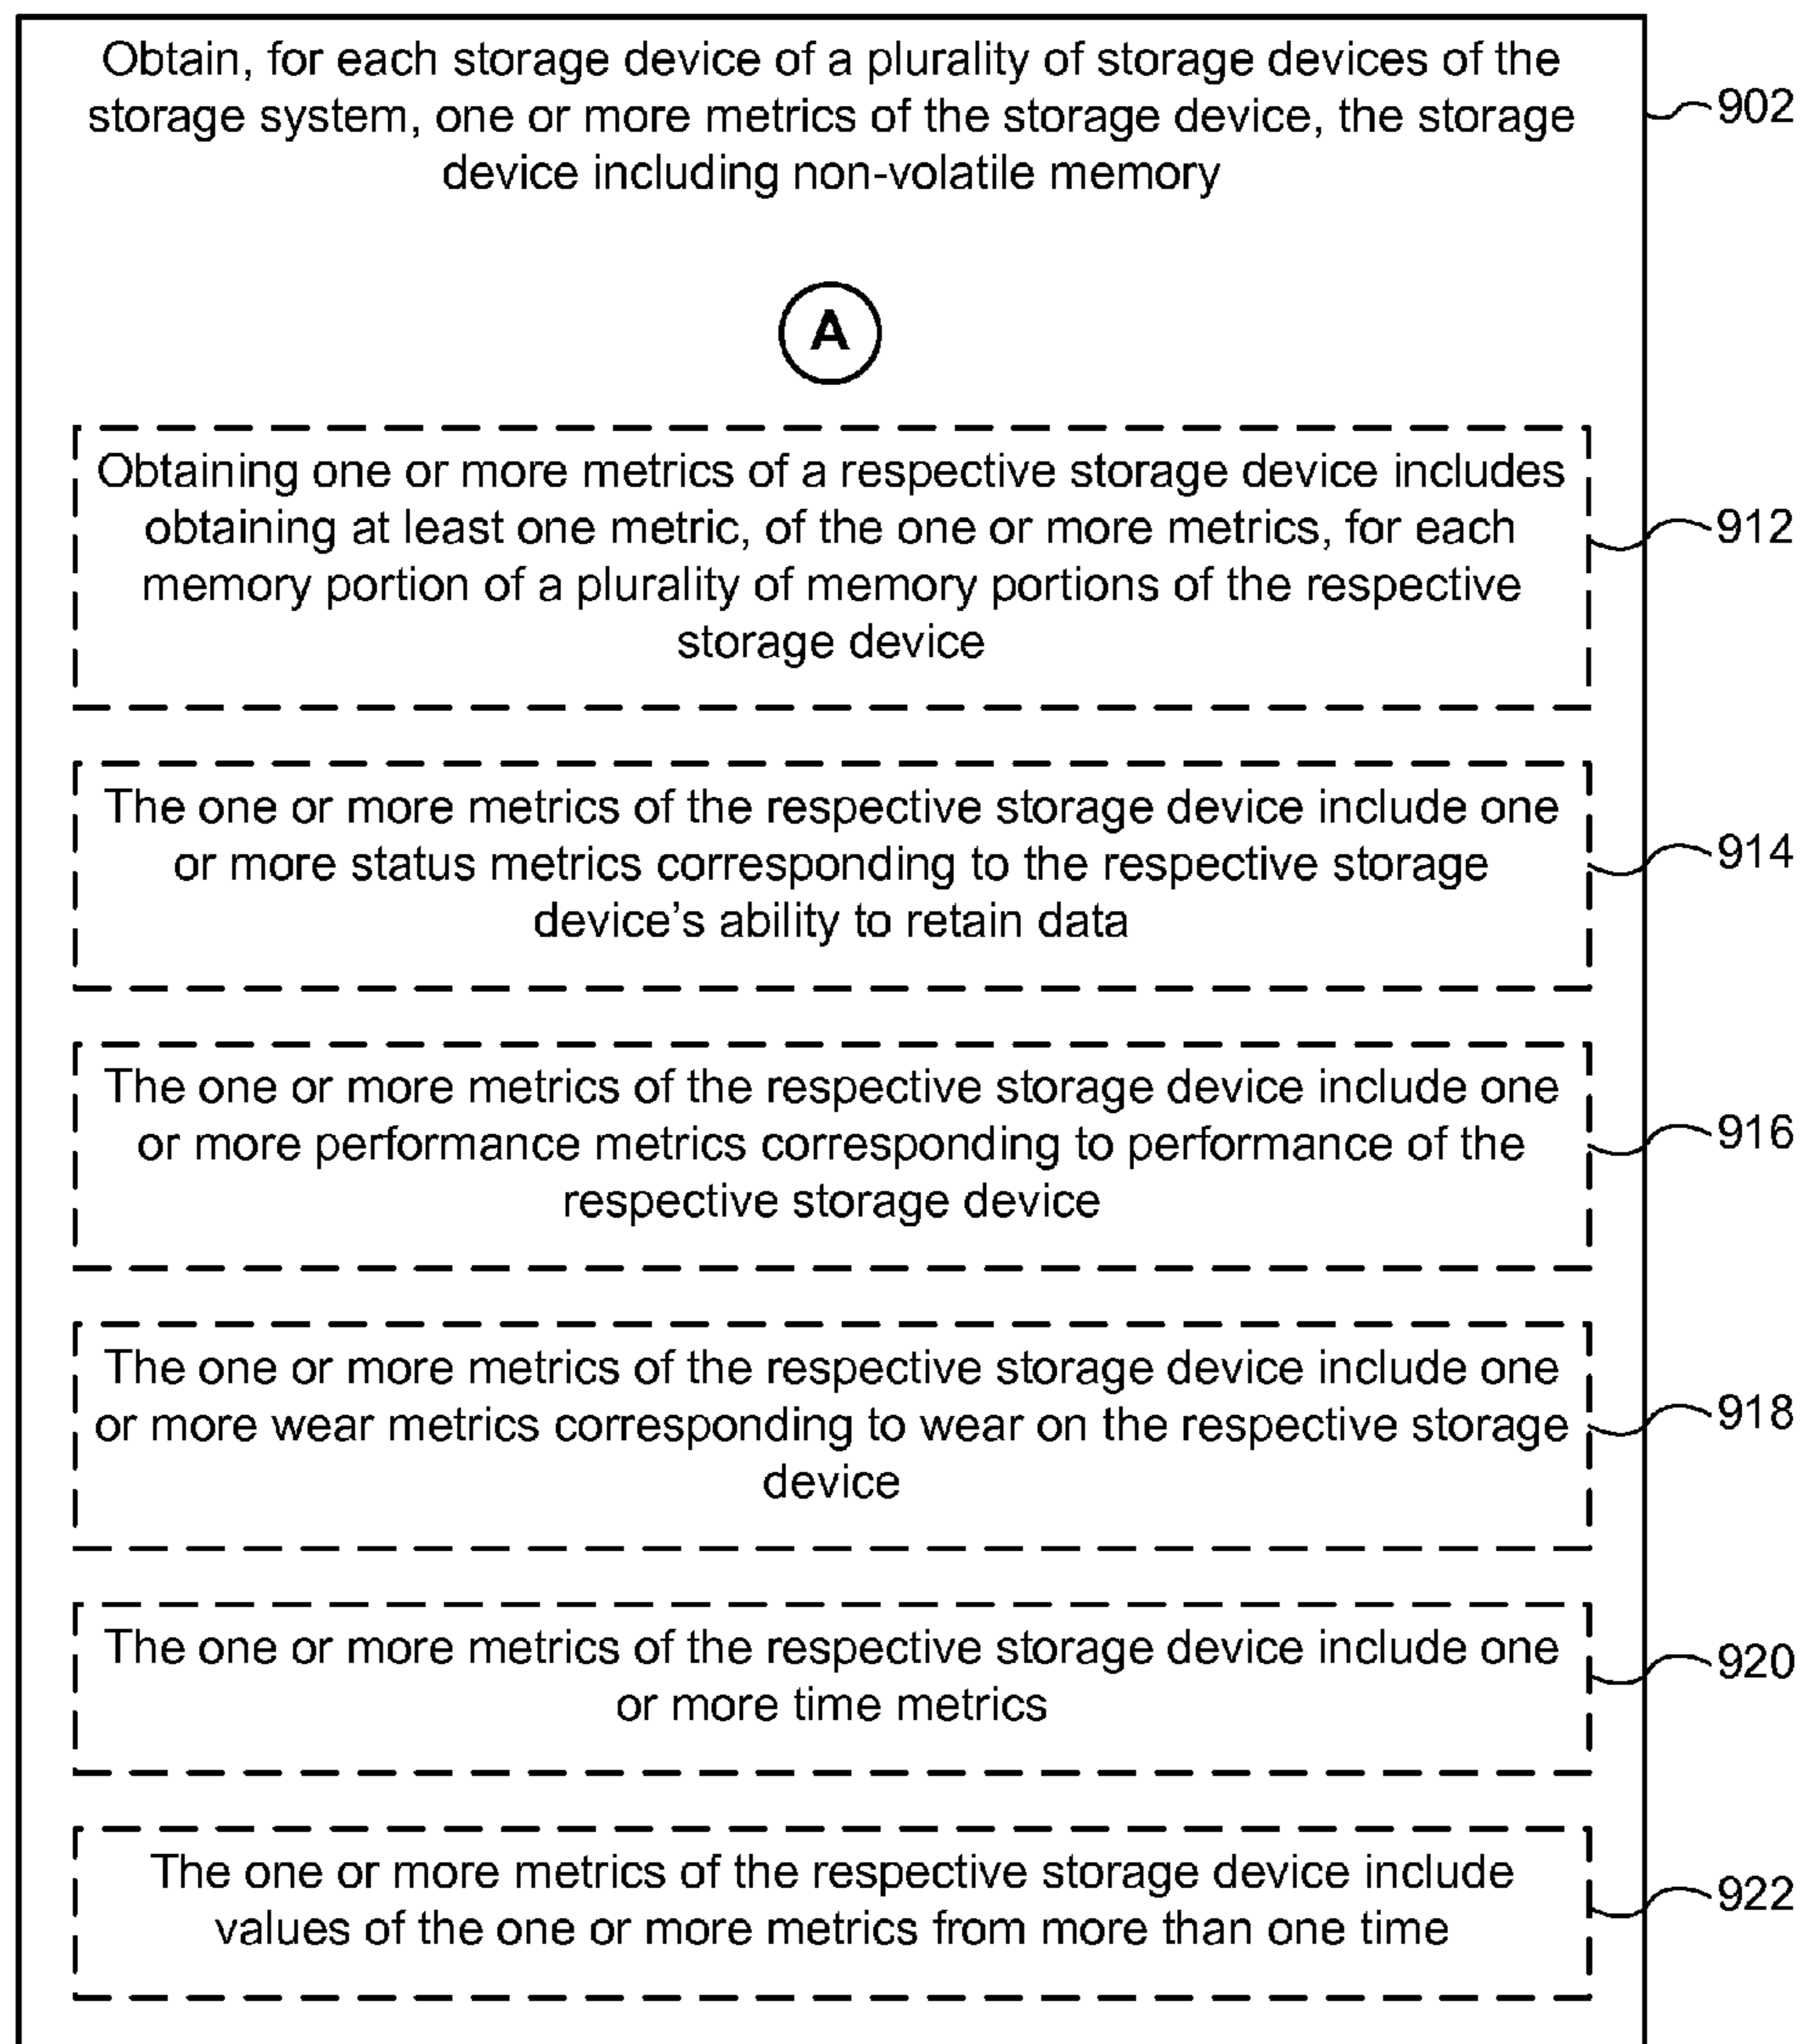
Obtain, for each storage device of a plurality of storage devices of the storage system, one or more metrics of the storage device, the storage device including non-volatile memory

902

A

Obtaining one or more metrics of a respective storage device includes obtaining at least one metric, of the one or more metrics, for each memory portion of a plurality of memory portions of the respective storage device

912

The one or more metrics of the respective storage device include one or more status metrics corresponding to the respective storage device's ability to retain data

914

The one or more metrics of the respective storage device include one or more performance metrics corresponding to performance of the respective storage device

916

The one or more metrics of the respective storage device include one or more wear metrics corresponding to wear on the respective storage device

918

The one or more metrics of the respective storage device include one or more time metrics

920

The one or more metrics of the respective storage device include values of the one or more metrics from more than one time

922